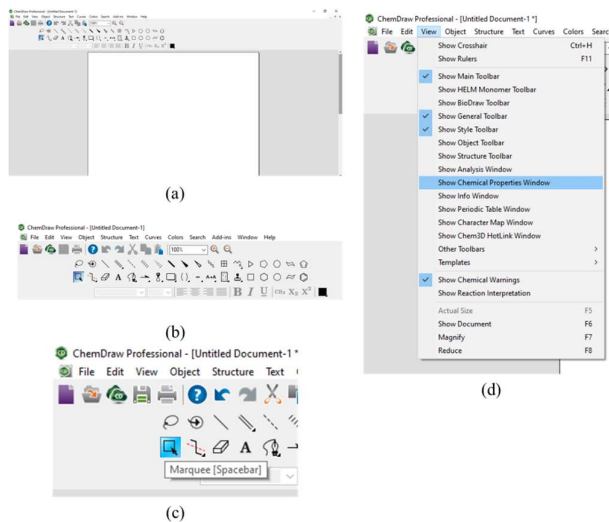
(a)

ChemDraw Professional - [Untitled Document-1]
File Edit View Object Structure Text Curves Colors Search Add-ins Window Help
100%

(b)

ChemDraw Professional - [Untitled Document-1 *
File Edit View Object Structure Text
Marquee [Spacebar]

(c)

ChemDraw Professional - [Untitled Document-1 *]
File Edit View Object Structure Text Curves Colors Searc
Show Crosshair Ctrl+H
Show Rulers F11
Show Main Toolbar
Show HELM Monomer Toolbar
Show BioDraw Toolbar
Show General Toolbar
Show Style Toolbar
Show Object Toolbar
Show Structure Toolbar
Show Analysis Window
Show Chemical Properties Window
Show Info Window
Show Periodic Table Window
Show Character Map Window
Show Chem3D HotLink Window
Other Toolbars >
Templates >
Show Chemical Warnings
Show Reaction Interpretation
Actual Size F5
Show Document F6
Magnify F7
Reduce F8

(d)